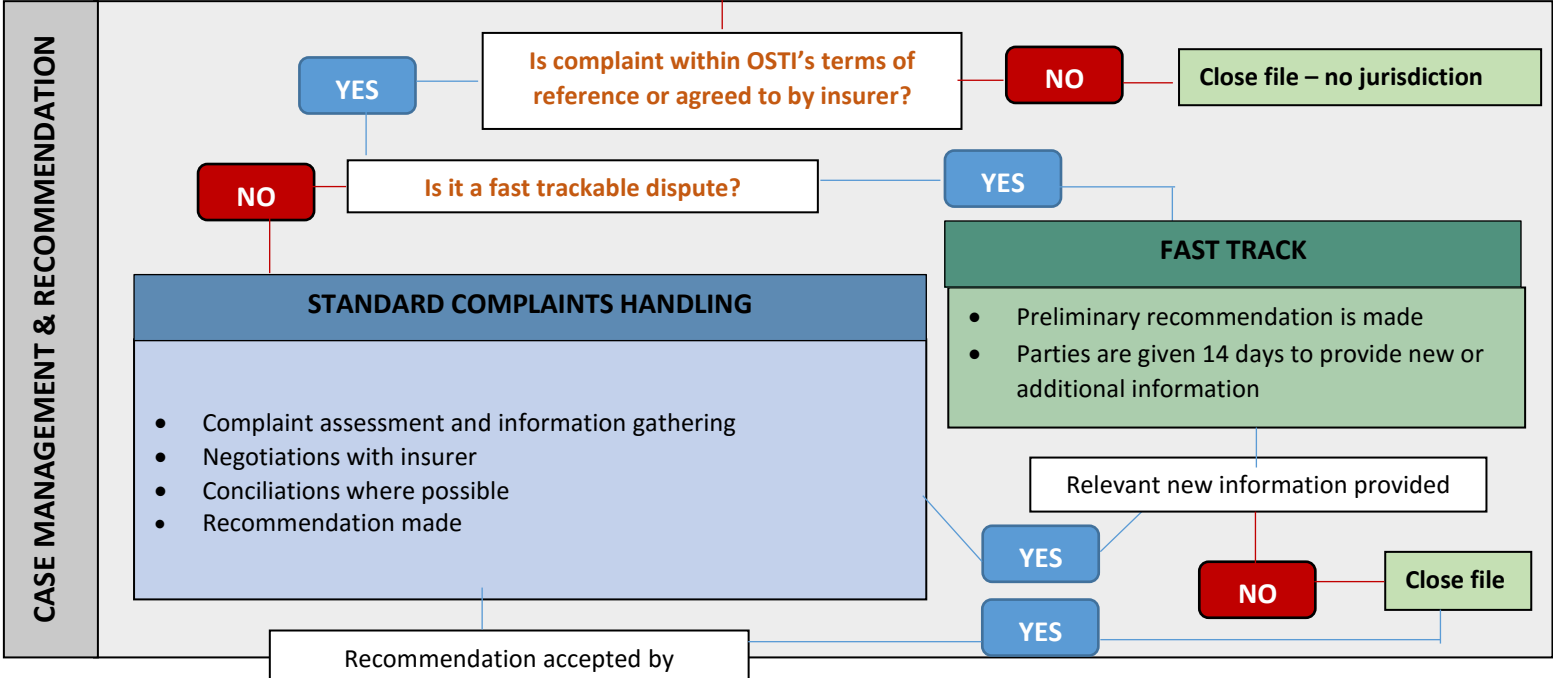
CASE MANAGEMENT & RECOMMENDATION

Is complaint within OSTI's terms of reference or agreed to by insurer?

YES

NO

Close file – no jurisdiction

Is it a fast trackable dispute?

NO

YES

FAST TRACK

- Preliminary recommendation is made
- Parties are given 14 days to provide new or additional information

STANDARD COMPLAINTS HANDLING

- Complaint assessment and information gathering
- Negotiations with insurer
- Conciliations where possible
- Recommendation made

Relevant new information provided

YES

NO

Close file

YES

Recommendation accepted by